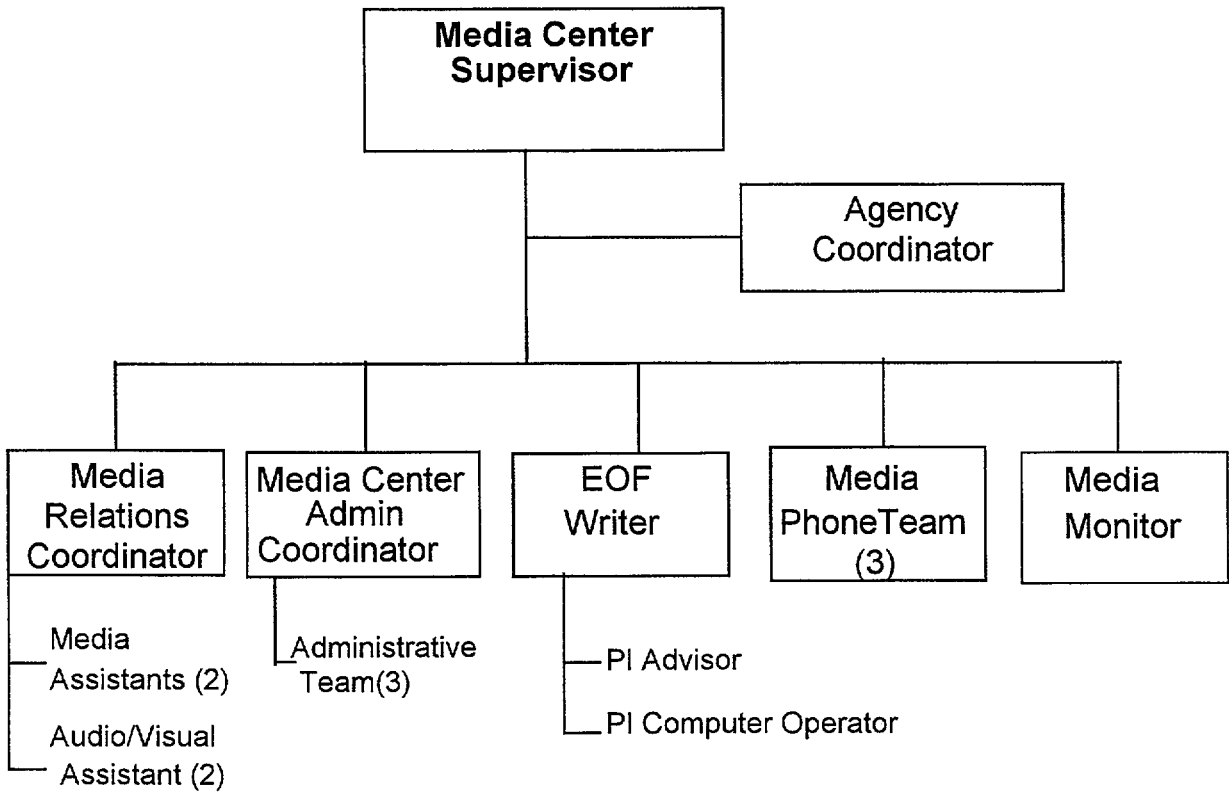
Media Center Supervisor

Agency Coordinator

Media Relations Coordinator

Media Center Admin Coordinator

EOF Writer

Media PhoneTeam (3)

Media Monitor

Media Assistants (2)

Audio/Visual Assistant (2)

Administrative Team(3)

PI Advisor

PI Computer Operator